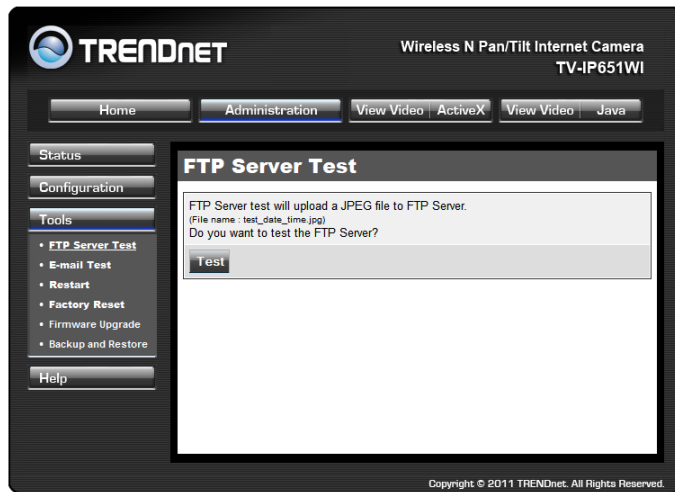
TRENDnET

Wireless N Pan/Tilt Internet Camera
TV-IP651WI

Home | Administration | View Video ActiveX | View Video Java

Status
Configuration
Tools
• FTP Server Test
• E-mail Test
• Restart
• Factory Reset
• Firmware Upgrade
• Backup and Restore
Help

FTP Server Test

FTP Server test will upload a JPEG file to FTP Server.
(File name : test_date_time.jpg)
Do you want to test the FTP Server?

Test

Copyright © 2011 TRENDnet. All Rights Reserved.